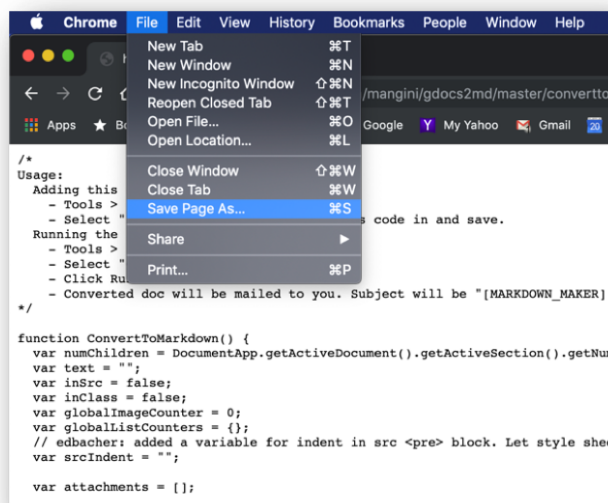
Chrome File Edit View History Bookmarks People Window Help

New Tab ⌘T
New Window ⌘N
New Incognito Window ⇧⌘N
Reopen Closed Tab ⇧⌘T
Open File... ⌘O
Open Location... ⌘L
Close Window ⇧⌘W
Close Tab ⌘W
Save Page As... ⌘S
Share ▶
Print... ⌘P

/mangini/gdocs2md/master/convertto

Apps Bo Google My Yahoo Gmail

/*
Usage:
  Adding this
    - Tools >
    - Select " s code in and save.
  Running the
    - Tools >
    - Select "
    - Click Ru
    - Converted doc will be mailed to you. Subject will be "[MARKDOWN_MAKER]
*/

function ConvertToMarkdown() {
  var numChildren = DocumentApp.getActiveDocument().getActiveSection().getNu
  var text = "";
  var inSrc = false;
  var inClass = false;
  var globalImageCounter = 0;
  var globalListCounters = {};
  // edbacher: added a variable for indent in src <pre> block. Let style she
  var srcIndent = "";

  var attachments = [];